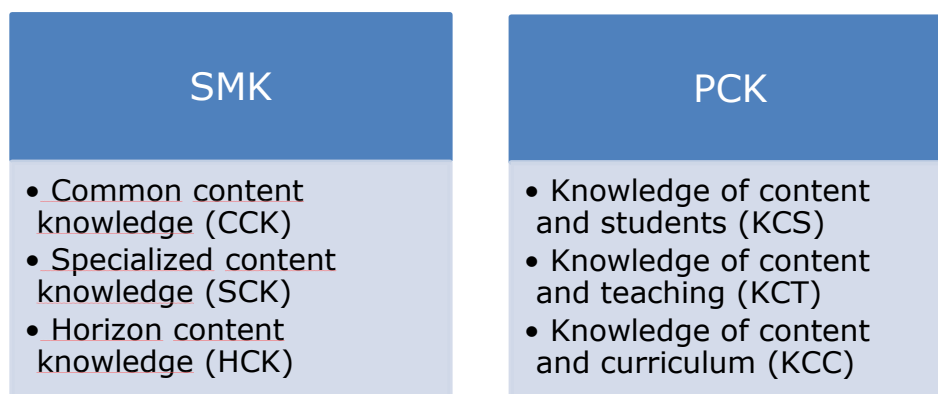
SMK

• Common content knowledge (CCK)
• Specialized content knowledge (SCK)
• Horizon content knowledge (HCK)

PCK

• Knowledge of content and students (KCS)
• Knowledge of content and teaching (KCT)
• Knowledge of content and curriculum (KCC)